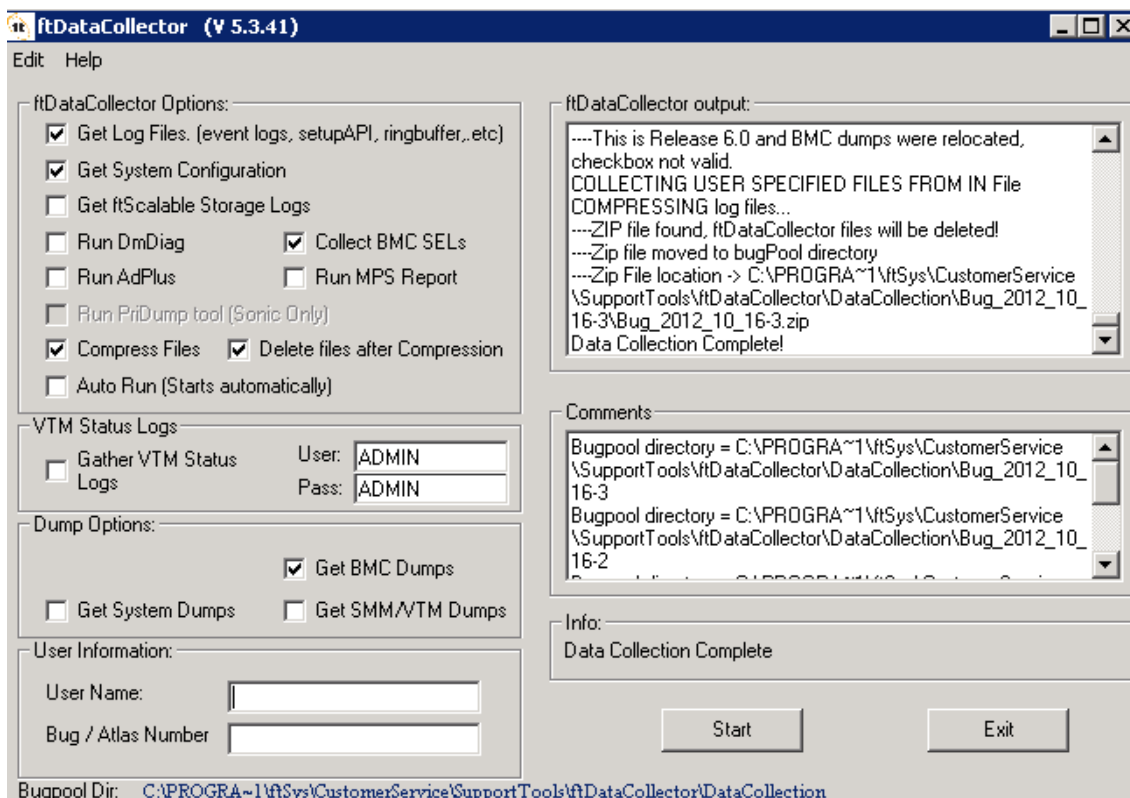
ftDataCollector (V 5.3.41)

Edit Help

ftDataCollector Options:

Get Log Files. (event logs, setupAPI, ringbuffer,.etc)

Get System Configuration

Get ftScalable Storage Logs

Run DmDiag

Collect BMC SELs

Run AdPlus

Run MPS Report

Run PriDump tool (Sonic Only)

Compress Files

Delete files after Compression

Auto Run (Starts automatically)

VTM Status Logs

Gather VTM Status Logs

User: ADMIN

Pass: ADMIN

Dump Options:

Get BMC Dumps

Get System Dumps

Get SMM/VTM Dumps

User Information:

User Name:

Bug / Atlas Number

ftDataCollector output:

----This is Release 6.0 and BMC dumps were relocated, checkbox not valid.
COLLECTING USER SPECIFIED FILES FROM IN File
COMPRESSING log files...
----ZIP file found, ftDataCollector files will be deleted!
----Zip file moved to bugPool directory
----Zip File location -> C:\PROGRA~1\ftSys\CustomerService\SupportTools\ftDataCollector\DataCollection\Bug_2012_10_16-3\Bug_2012_10_16-3.zip
Data Collection Complete!

Comments

Bugpool directory = C:\PROGRA~1\ftSys\CustomerService\SupportTools\ftDataCollector\DataCollection\Bug_2012_10_16-3
Bugpool directory = C:\PROGRA~1\ftSys\CustomerService\SupportTools\ftDataCollector\DataCollection\Bug_2012_10_16-2
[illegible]

Info:

Data Collection Complete

Start

Exit

Bugpool Dir: C:\PROGRA~1\ftSys\CustomerService\SupportTools\ftDataCollector\DataCollection